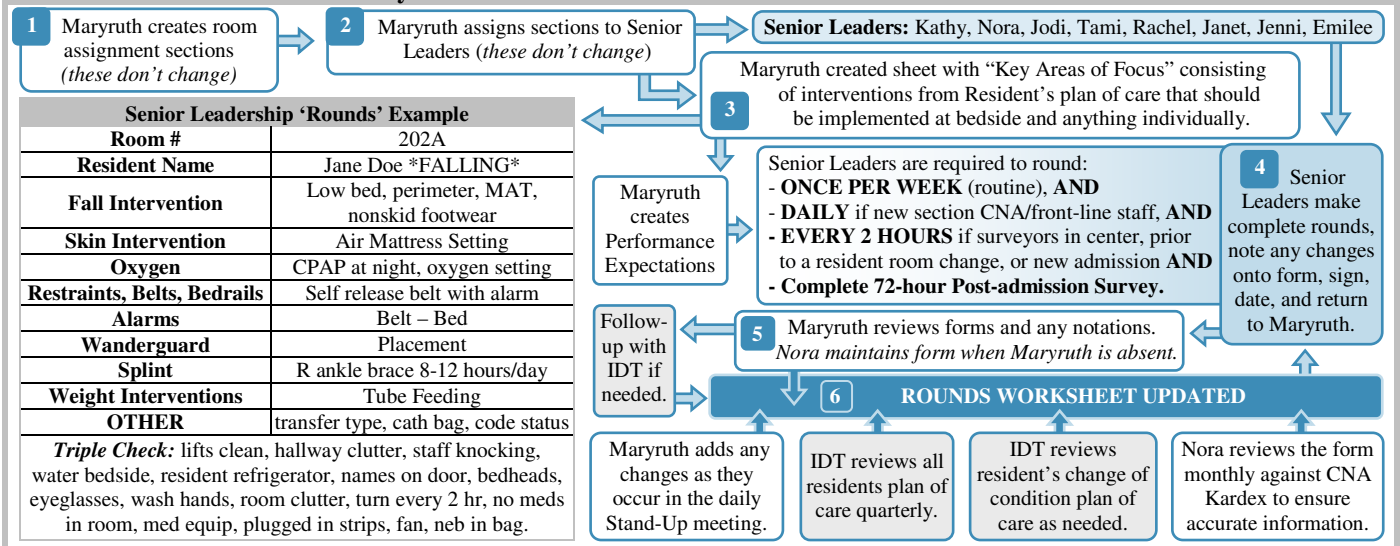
1 Maryruth creates room assignment sections *(these don't change)*

2 Maryruth assigns sections to Senior Leaders (*these don't change*)

**Senior Leaders:** Kathy, Nora, Jodi, Tami, Rachel, Janet, Jenni, Emilee

Maryruth created sheet with "Key Areas of Focus" consisting of interventions from Resident's plan of care that should be implemented at bedside and anything individually.

3

| Senior Leadership 'Rounds' Example | |
|---|---|
| **Room #** | 202A |
| **Resident Name** | Jane Doe \*FALLING\* |
| **Fall Intervention** | Low bed, perimeter, MAT, nonskid footwear |
| **Skin Intervention** | Air Mattress Setting |
| **Oxygen** | CPAP at night, oxygen setting |
| **Restraints, Belts, Bedrails** | Self release belt with alarm |
| **Alarms** | Belt – Bed |
| **Wanderguard** | Placement |
| **Splint** | R ankle brace 8-12 hours/day |
| **Weight Interventions** | Tube Feeding |
| **OTHER** | transfer type, cath bag, code status |

***Triple Check:*** lifts clean, hallway clutter, staff knocking, water bedside, resident refrigerator, names on door, bedheads, eyeglasses, wash hands, room clutter, turn every 2 hr, no meds in room, med equip, plugged in strips, fan, neb in bag.

Maryruth creates Performance Expectations

Senior Leaders are required to round:
- **ONCE PER WEEK** (routine), **AND**
- **DAILY** if new section CNA/front-line staff, **AND**
**- EVERY 2 HOURS** if surveyors in center, prior to a resident room change, or new admission **AND**
**- Complete 72-hour Post-admission Survey.**

4 Senior Leaders make complete rounds, note any changes onto form, sign, date, and return to Maryruth.

Follow-up with IDT if needed.

5 Maryruth reviews forms and any notations. *Nora maintains form when Maryruth is absent.*

6 ROUNDS WORKSHEET UPDATED

Maryruth adds any changes as they occur in the daily Stand-Up meeting.

IDT reviews all residents plan of care quarterly.

IDT reviews resident's change of condition plan of care as needed.

Nora reviews the form monthly against CNA Kardex to ensure accurate information.